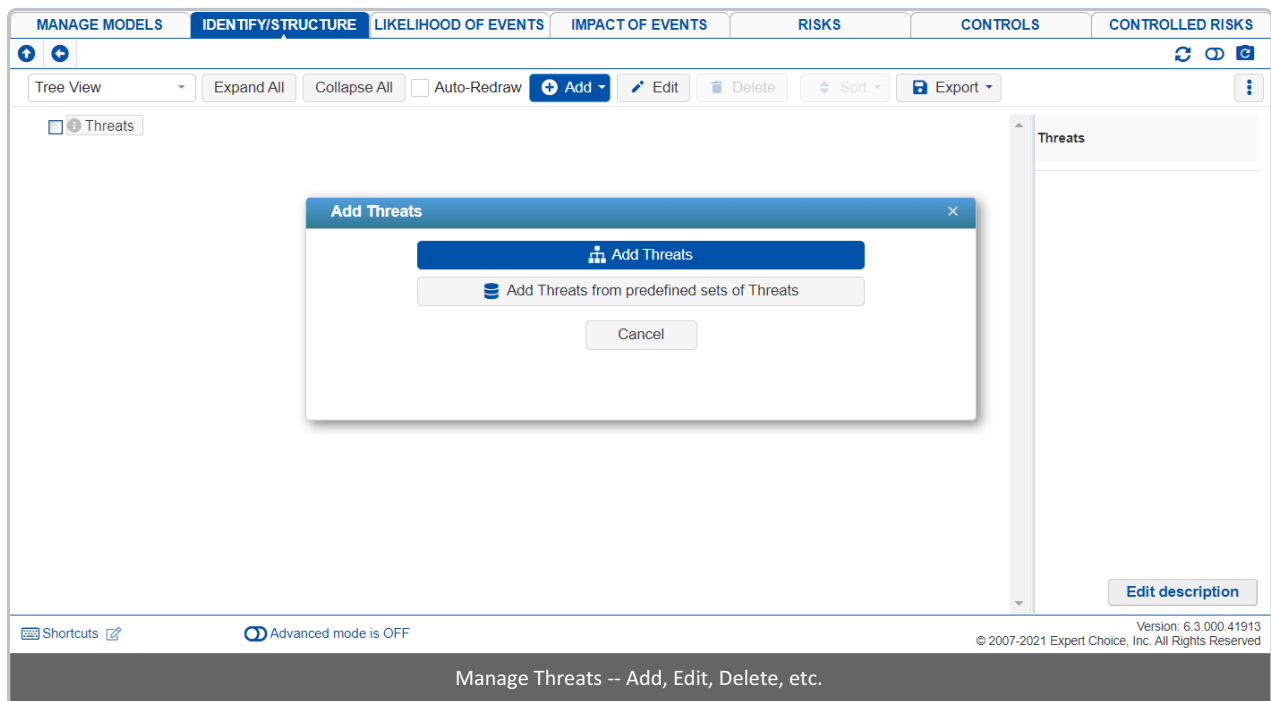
MANAGE MODELS | IDENTIFY/STRUCTURE | LIKELIHOOD OF EVENTS | IMPACT OF EVENTS | RISKS | CONTROLS | CONTROLLED RISKS

Tree View
Expand All
Collapse All
Auto-Redraw
Add
Edit
Delete
Sort
Export

Threats

Threats

Add Threats
×
Add Threats
Add Threats from predefined sets of Threats
Cancel

Edit description

Shortcuts
Advanced mode is OFF
Version: 6.3.000.41913
© 2007-2021 Expert Choice, Inc. All Rights Reserved

Manage Threats -- Add, Edit, Delete, etc.